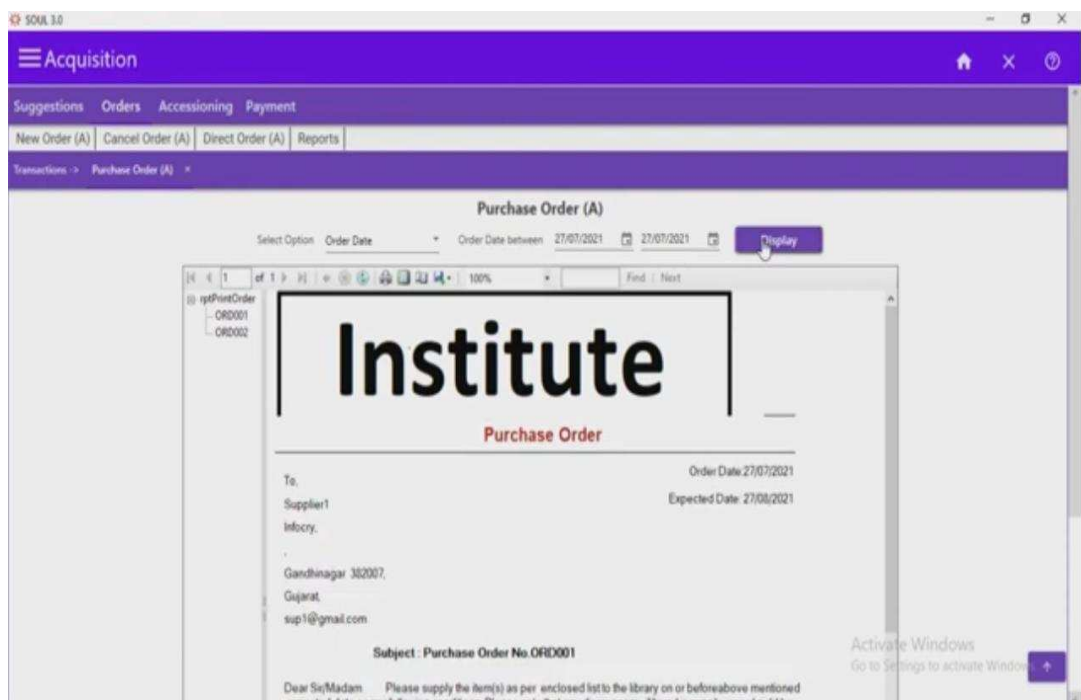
SOUL 3.0

Acquisition

Suggestions Orders Accessioning Payment

New Order (A) | Cancel Order (A) | Direct Order (A) | Reports

Transactions > Purchase Order (A) ×

Purchase Order (A)

Select Option Order Date Order Date between 27/07/2021 27/07/2021 Display

of 1 100% Find | Next

rptPrintOrder
ORD001
ORD002

Institute

Purchase Order

To,
Supplier1
Infocry,
.
Gandhinagar 382007,
Gujarat,
sup1@gmail.com

Order Date 27/07/2021

Expected Date 27/08/2021

Subject : Purchase Order No.ORD001

Dear Sir/Madam Please supply the item(s) as per enclosed list to the library on or beforeabove mentioned

Activate Windows
Go to Settings to activate Windows.